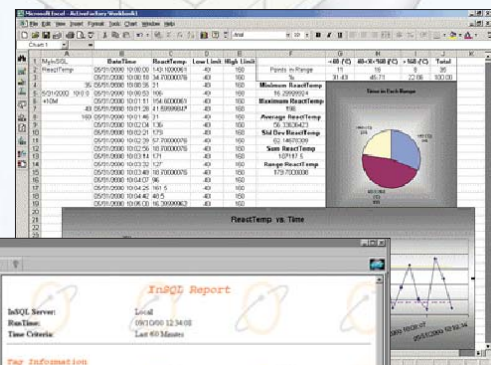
Microsoft Excel - ActiveFactory Workbook1

File Edit View Insert Format Tools Chart Window Help

Chart 1

Arial

| | A | B | C | D | E |
|---|---|---|---|---|---|
| 1 | MyInSQL | DateTime | ReactTemp | Low Limit | High Limit |
| 2 | ReactTemp | 05/31/2000 10:00:00 | 143.1000061 | 40 | 160 |
| 3 | | 05/31/2000 10:00:18 | 149 | 40 | 160 |
| 4 | 35 | 05/31/2000 10:00:35 | 21 | 40 | 160 |
| 5 | 5/31/2000 10:0 | 05/31/2000 10:00:53 | 166 | 40 | 160 |
| 6 | +10M | 05/31/2000 10:01:11 | 154.6000061 | 40 | 160 |
| 7 | 40 | 05/31/2000 10:01:28 | 41.59999847 | 40 | 160 |
| 8 | 169 | 05/31/2000 10:01:46 | 21 | 40 | 160 |
| 9 | | 05/31/2000 10:02:04 | 136 | 40 | 160 |
| 10 | | 05/31/2000 10:02:21 | 179 | 40 | 160 |
| 11 | | 05/31/2000 10:02:39 | 57.70000076 | 40 | 160 |
| 12 | | 05/31/2000 10:02:56 | 18.70000076 | 40 | 160 |
| 13 | | 05/31/2000 10:03:14 | 171 | 40 | 160 |
| 14 | | 05/31/2000 10:03:32 | 127 | 40 | 160 |
| 15 | | 05/31/2000 10:03:49 | 18.70000076 | 40 | 160 |
| 16 | | 05/31/2000 10:04:07 | 96 | 40 | 160 |
| 17 | | 05/31/2000 10:04:25 | 161.5 | 40 | 160 |
| 18 | | 05/31/2000 10:04:42 | 40.5 | 40 | 160 |
| 19 | | 05/31/2000 10:05:00 | 16.39999962 | 40 | 160 |

| | G | H | I | J |
|---|---|---|---|---|
| | <40 (°C) | 40<X<160 (°C) | > 160 (°C) | Total |
| Points in Range | 11 | 16 | 8 | 35 |
| % | 31.43 | 45.71 | 22.86 | 100.00 |

Minimum ReactTemp
16.39999962
Maximum ReactTemp
196
Average ReactTemp
96.33636423
Std Dev ReactTemp
62.14657039
Sum ReactTemp
107117.5
Range ReactTemp
179.7000008

Time in Each Range

ReactTemp vs. Time

InSQL Report

InSQL Server: Local
RunTime: 09/10/00 12:34:08
Time Criteria: Last 60 Minutes

Tag Information